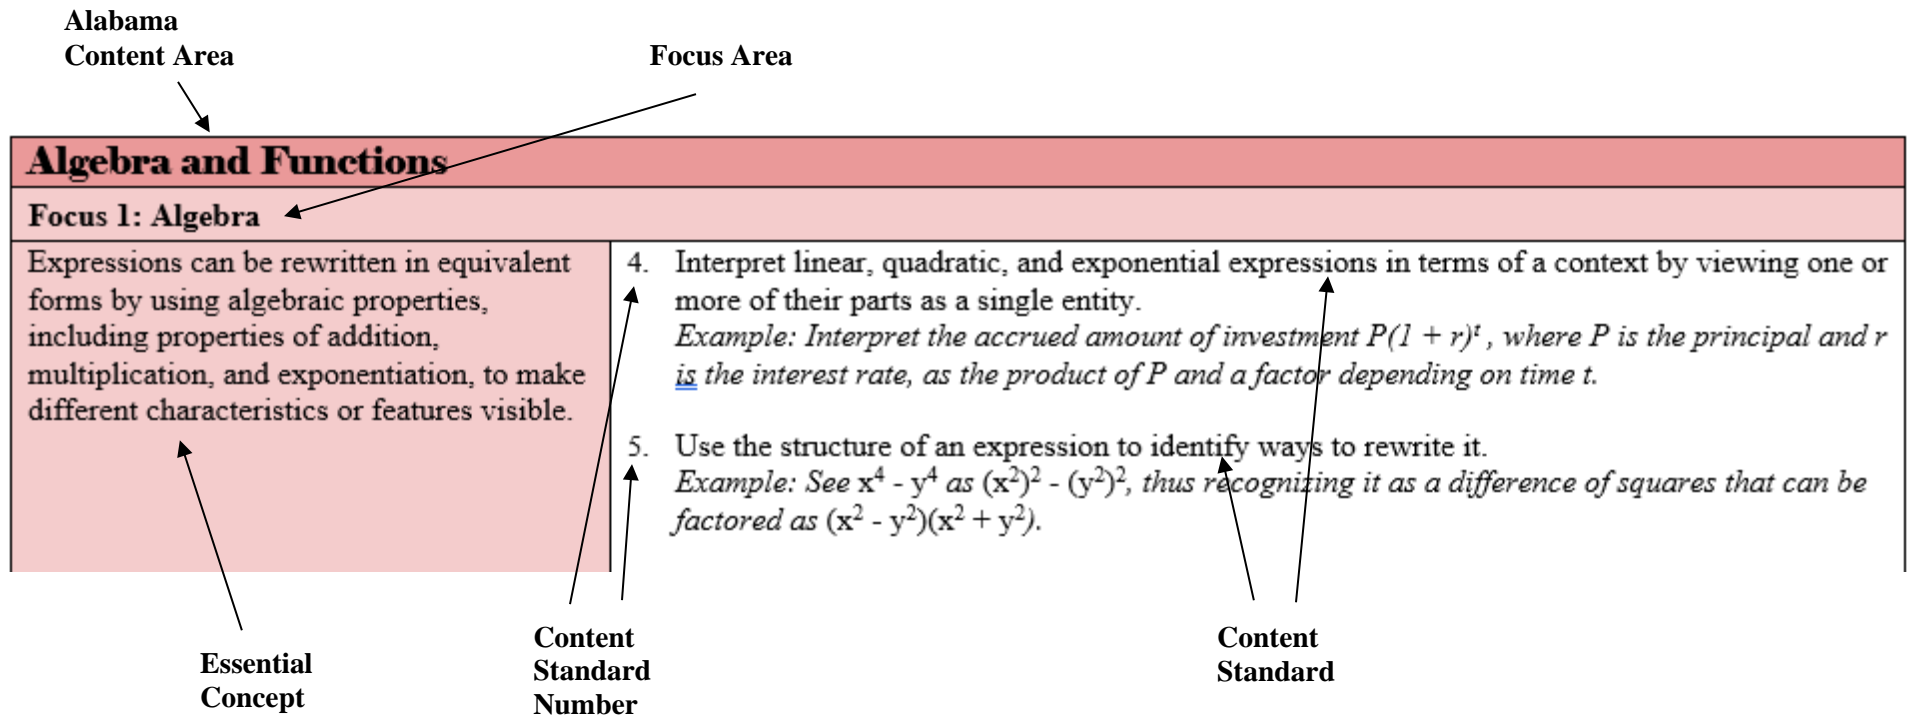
Alabama Content Area

Focus Area

Algebra and Functions

Focus 1: Algebra

Expressions can be rewritten in equivalent forms by using algebraic properties, including properties of addition, multiplication, and exponentiation, to make different characteristics or features visible.

4. Interpret linear, quadratic, and exponential expressions in terms of a context by viewing one or more of their parts as a single entity.
*Example: Interpret the accrued amount of investment $P(1 + r)^t$, where P is the principal and r is the interest rate, as the product of P and a factor depending on time t.*

5. Use the structure of an expression to identify ways to rewrite it.
*Example: See $x^4 - y^4$ as $(x^2)^2 - (y^2)^2$, thus recognizing it as a difference of squares that can be factored as $(x^2 - y^2)(x^2 + y^2)$.*

Essential Concept

Content Standard Number

Content Standard